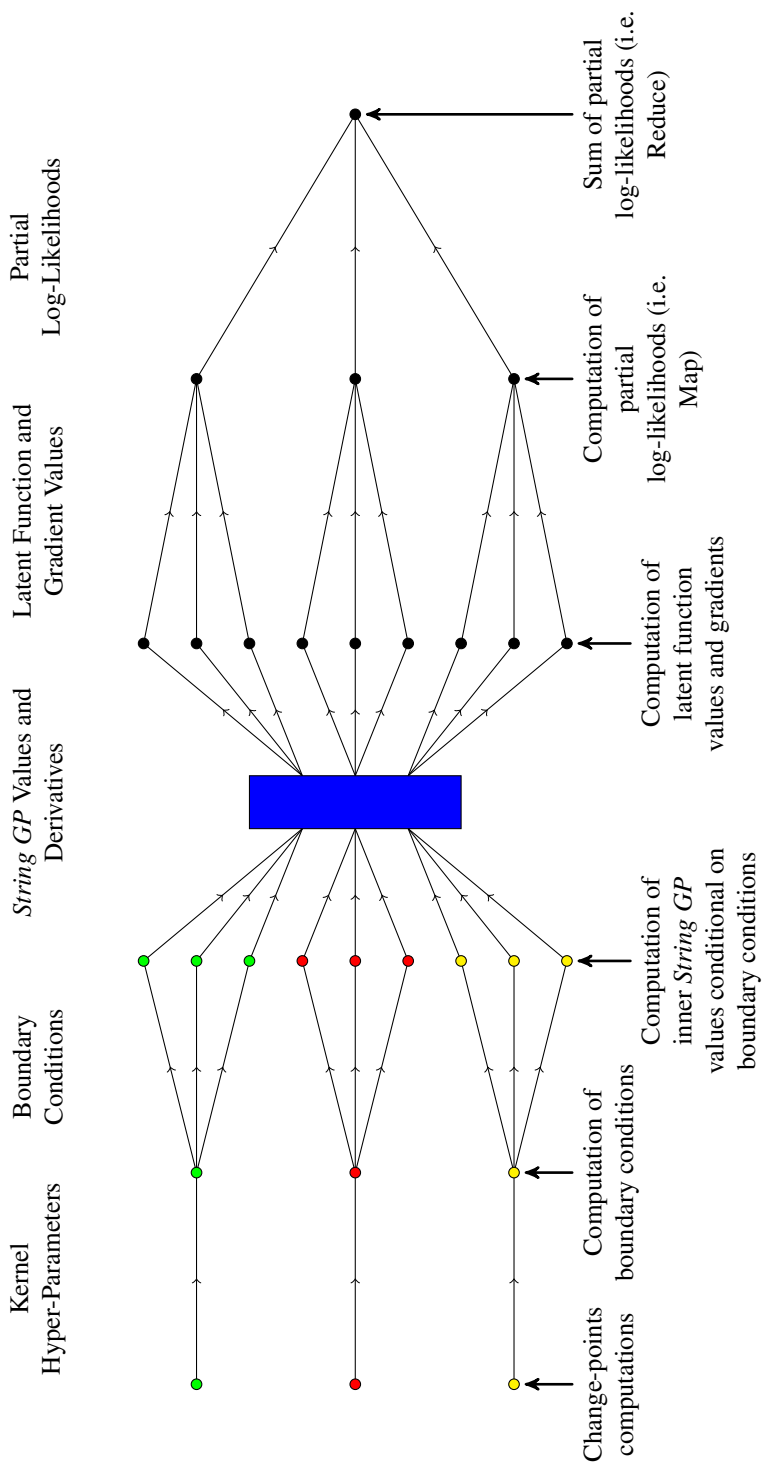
Kernel Hyper-Parameters

Boundary Conditions

*String GP* Values and Derivatives

Latent Function and Gradient Values

Partial Log-Likelihoods

Change-points computations

Computation of boundary conditions

Computation of inner *String GP* values conditional on boundary conditions

Computation of latent function values and gradients

Computation of partial log-likelihoods (i.e. Map)

Sum of partial log-likelihoods (i.e. Reduce)